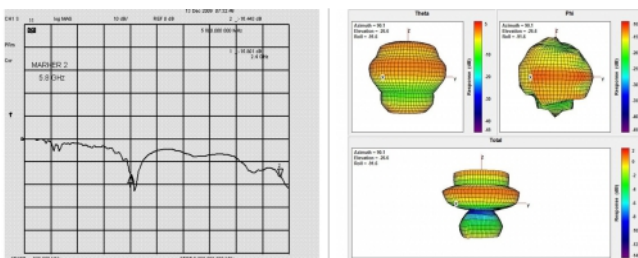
13 Dec 2009 07:33:48

CH1 S 11 log MAG 10 dB/ REF 0 dB 2 _-15.461 dB

5 800.000 000 MHz

PRm

Cor

1 _-15.461 dB

2.4 GHz

MARKER 2

5.8 GHz

Theta

Azimuth = 90.1
Elevation = 26.6
Roll = 39.4

Phi

Azimuth = 90.1
Elevation = 26.6
Roll = 41.6

Response (dB)

Total

Azimuth = 90.1
Elevation = 26.6
Roll = 39.4

Response (dB)